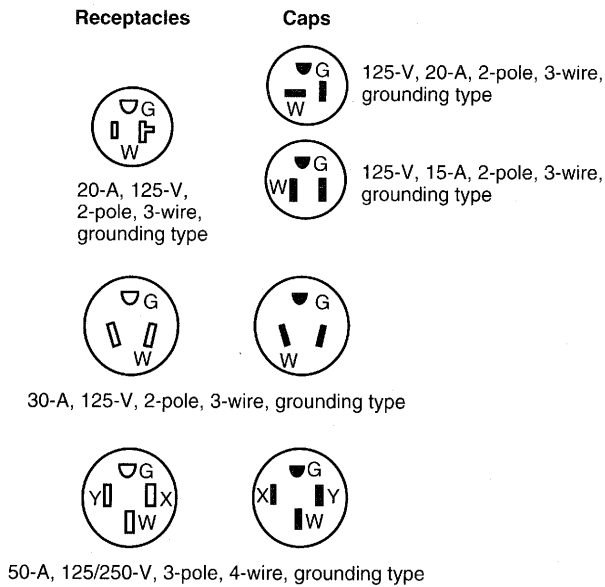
Receptacles

Caps

G
W
125-V, 20-A, 2-pole, 3-wire, grounding type

G
W
20-A, 125-V, 2-pole, 3-wire, grounding type

G
W
125-V, 15-A, 2-pole, 3-wire, grounding type

G
W

G
W

30-A, 125-V, 2-pole, 3-wire, grounding type

G
Y
X
W

G
X
Y
W

50-A, 125/250-V, 3-pole, 4-wire, grounding type